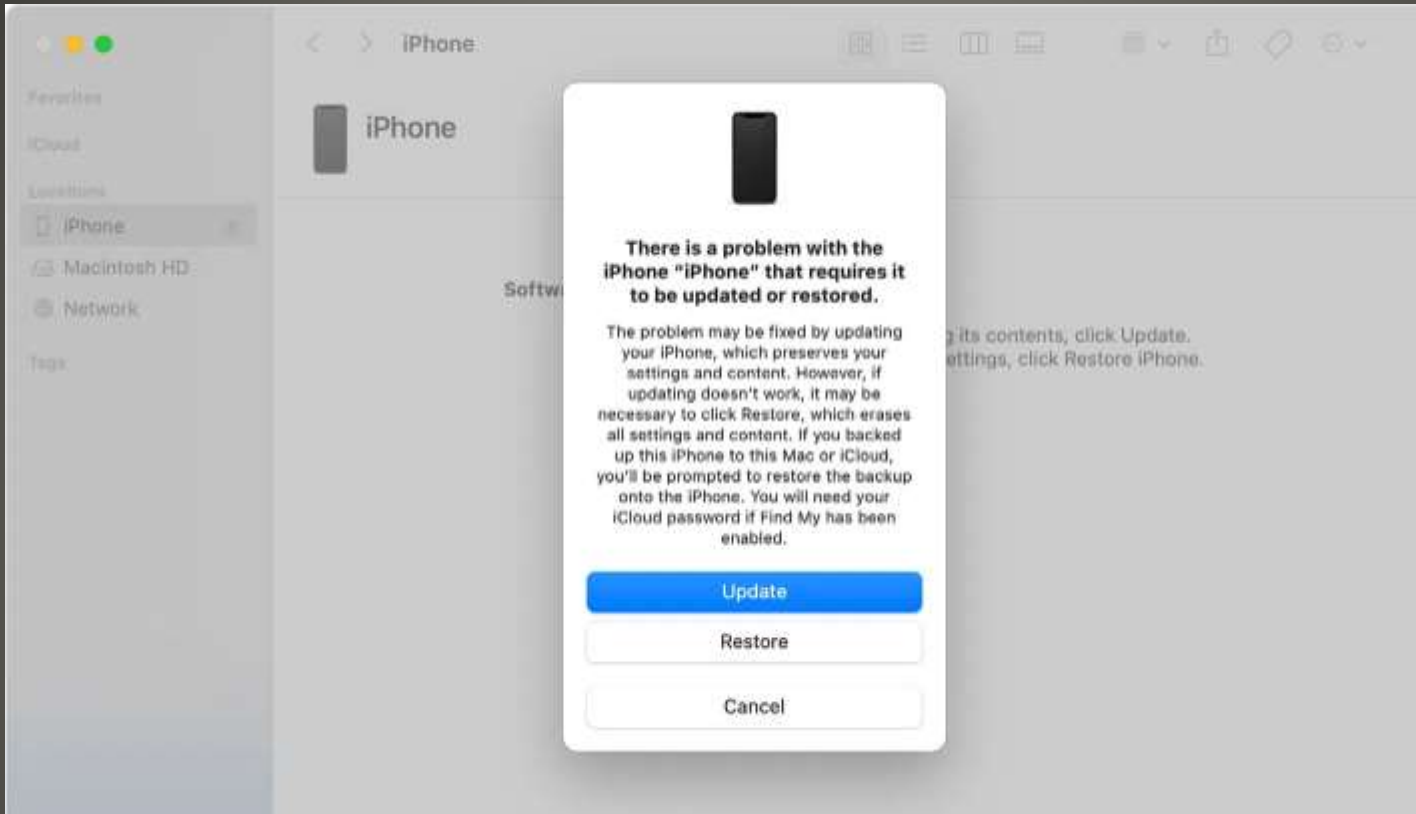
iPhone

Favorites

iCloud

Locations

iPhone

Macintosh HD

Network

Tags

iPhone

Softw

g its contents, click Update.
ettings, click Restore iPhone.

There is a problem with the iPhone "iPhone" that requires it to be updated or restored.

The problem may be fixed by updating your iPhone, which preserves your settings and content. However, if updating doesn't work, it may be necessary to click Restore, which erases all settings and content. If you backed up this iPhone to this Mac or iCloud, you'll be prompted to restore the backup onto the iPhone. You will need your iCloud password if Find My has been enabled.

Update

Restore

Cancel